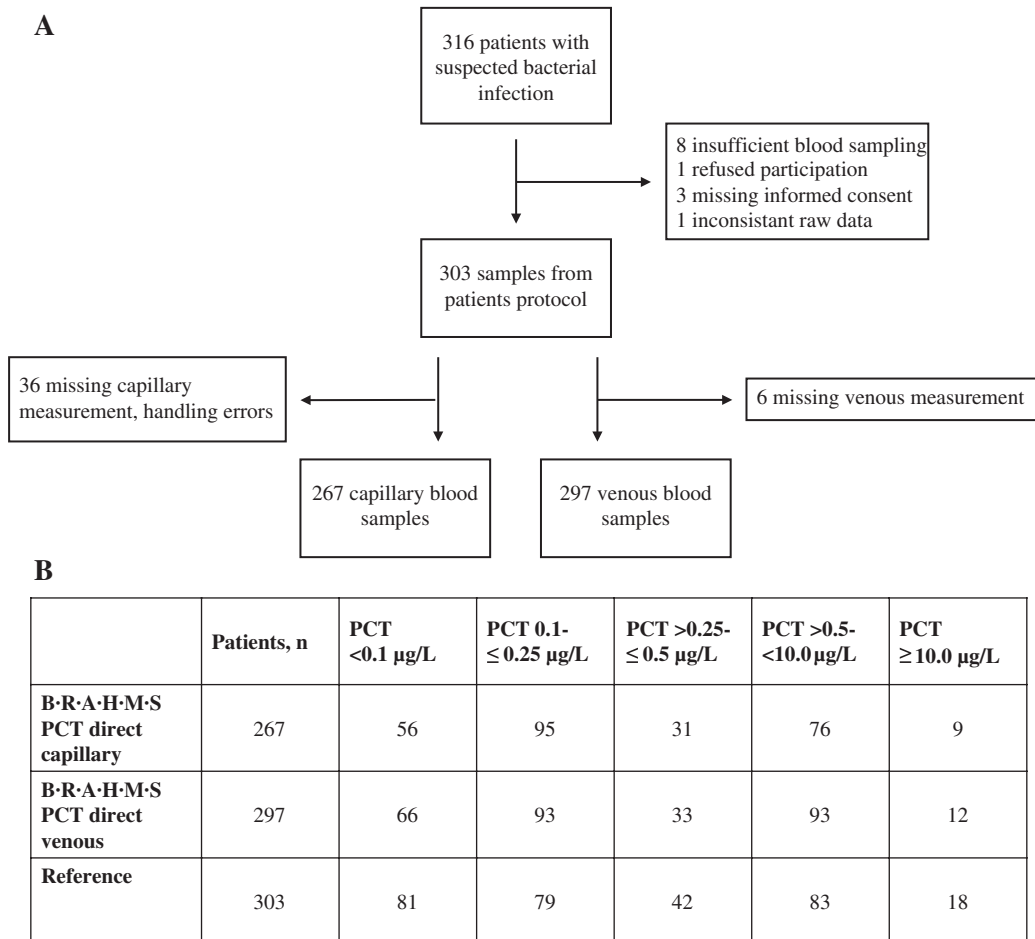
A

316 patients with suspected bacterial infection

8 insufficient blood sampling
1 refused participation
3 missing informed consent
1 inconsistant raw data

303 samples from patients protocol

36 missing capillary measurement, handling errors

6 missing venous measurement

267 capillary blood samples

297 venous blood samples

B

| | Patients, n | PCT <0.1 μg/L | PCT 0.1-≤ 0.25 μg/L | PCT >0.25-≤ 0.5 μg/L | PCT >0.5-<10.0 μg/L | PCT ≥10.0 μg/L |
|---|---|---|---|---|---|---|
| B·R·A·H·M·S PCT direct capillary | 267 | 56 | 95 | 31 | 76 | 9 |
| B·R·A·H·M·S PCT direct venous | 297 | 66 | 93 | 33 | 93 | 12 |
| Reference | 303 | 81 | 79 | 42 | 83 | 18 |